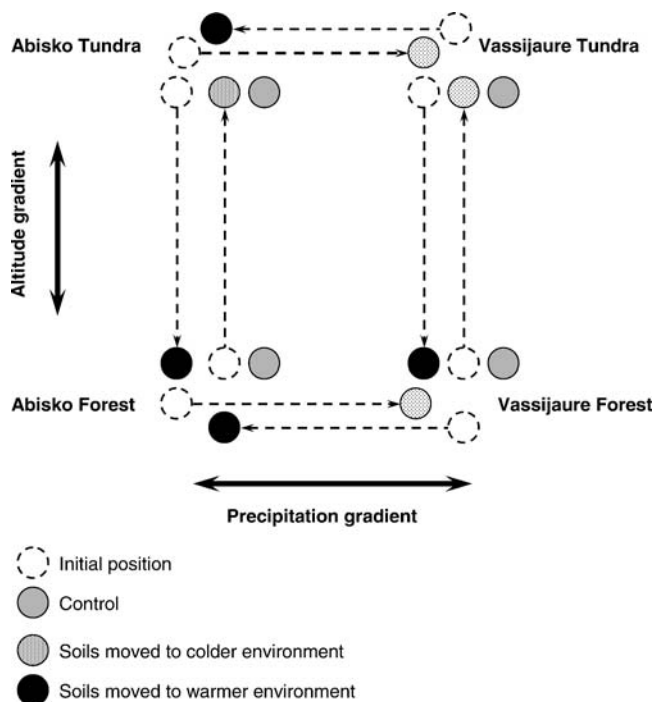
Abisko Tundra

Vassijaure Tundra

Altitude gradient

Abisko Forest

Vassijaure Forest

Precipitation gradient

Initial position

Control

Soils moved to colder environment

Soils moved to warmer environment